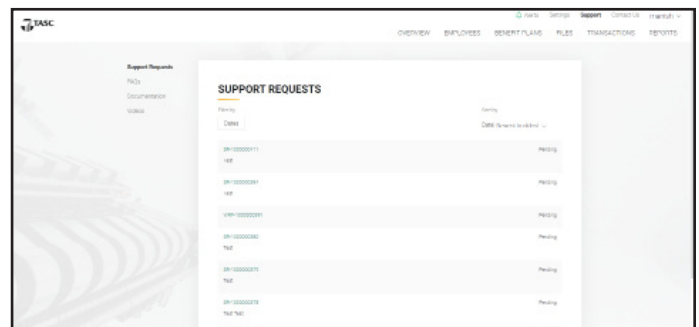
TASC

Alerts Settings Support Contact Us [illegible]

OVERVIEW EMPLOYEES BENEFIT PLANS FILES TRANSACTIONS REPORTS

Support Requests
FAQs
Documentation
Videos

SUPPORT REQUESTS

Filtering
Dates

Sorting
Date (Newest to oldest)

SR-100000011
Hdf
Pending

SR-100000391
Hdf
Pending

VRP-100000391
Pending

SR-100000380
Tsd
Pending

SR-100000371
Tsd
Pending

SR-100000378
Tsd Tsd
Pending